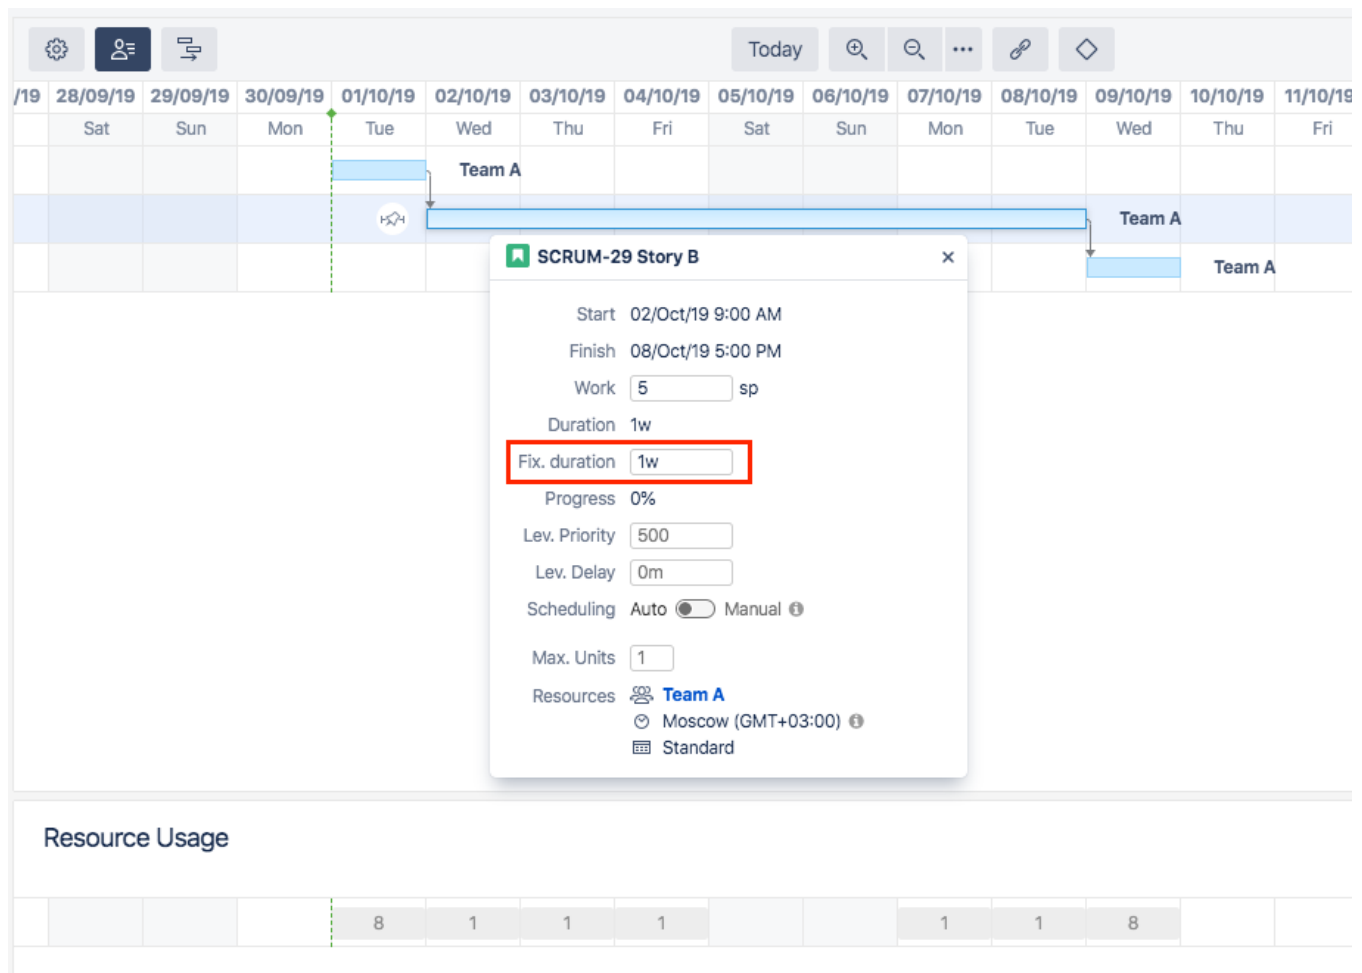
Today

| /19 | 28/09/19 | 29/09/19 | 30/09/19 | 01/10/19 | 02/10/19 | 03/10/19 | 04/10/19 | 05/10/19 | 06/10/19 | 07/10/19 | 08/10/19 | 09/10/19 | 10/10/19 | 11/10/19 |
|---|---|---|---|---|---|---|---|---|---|---|---|---|---|---|
| | Sat | Sun | Mon | Tue | Wed | Thu | Fri | Sat | Sun | Mon | Tue | Wed | Thu | Fri |

Team A

Team A

Team A

SCRUM-29 Story B ×

Start 02/Oct/19 9:00 AM
Finish 08/Oct/19 5:00 PM
Work 5 sp
Duration 1w
Fix. duration 1w
Progress 0%
Lev. Priority 500
Lev. Delay 0m
Scheduling Auto Manual
Max. Units 1
Resources Team A
Moscow (GMT+03:00)
Standard

Resource Usage

8 1 1 1 1 1 8